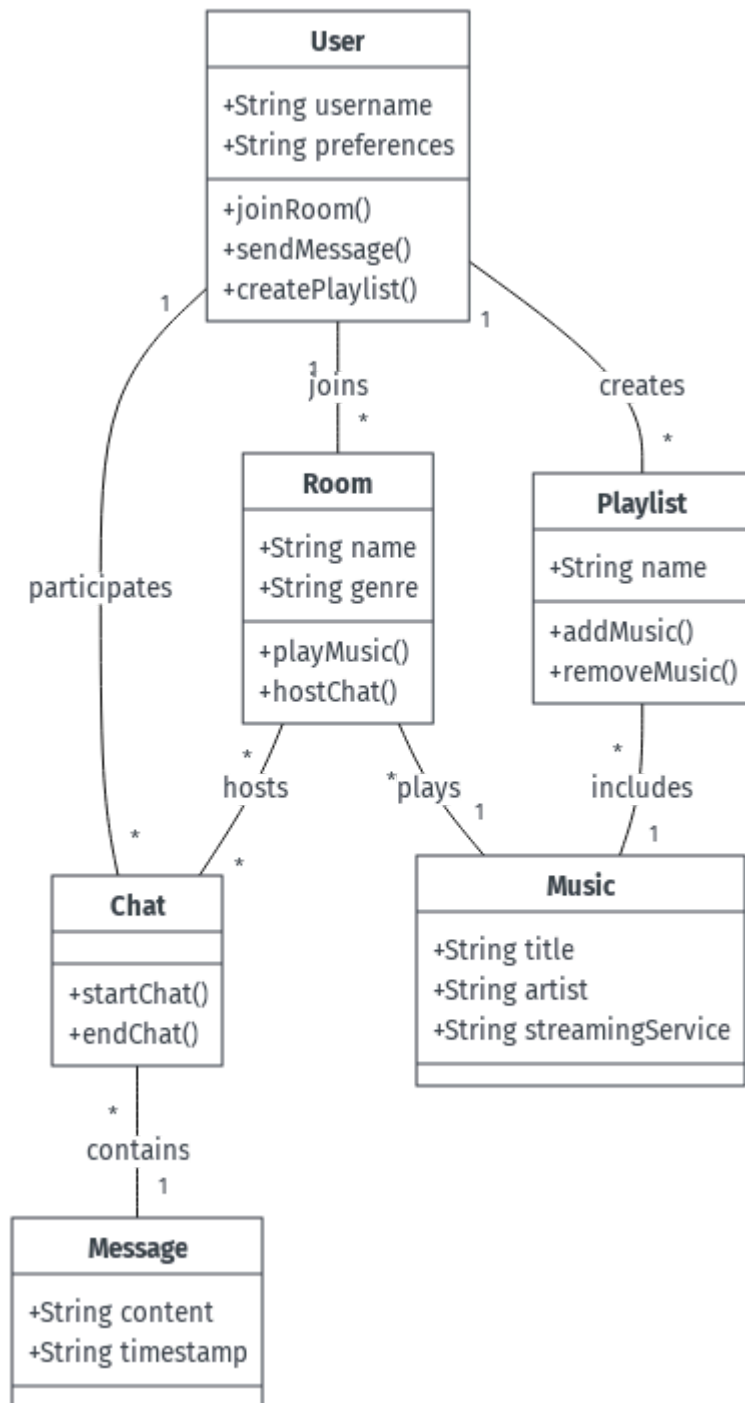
User
+String username
+String preferences
+joinRoom()
+sendMessage()
+createPlaylist()

1
1
joins
*
1
creates
*

Room
+String name
+String genre
+playMusic()
+hostChat()

Playlist
+String name
+addMusic()
+removeMusic()

participates

*
hosts
*
*plays
1
*
includes
1
*

Chat
+startChat()
+endChat()

Music
+String title
+String artist
+String streamingService

*
contains
1

Message
+String content
+String timestamp